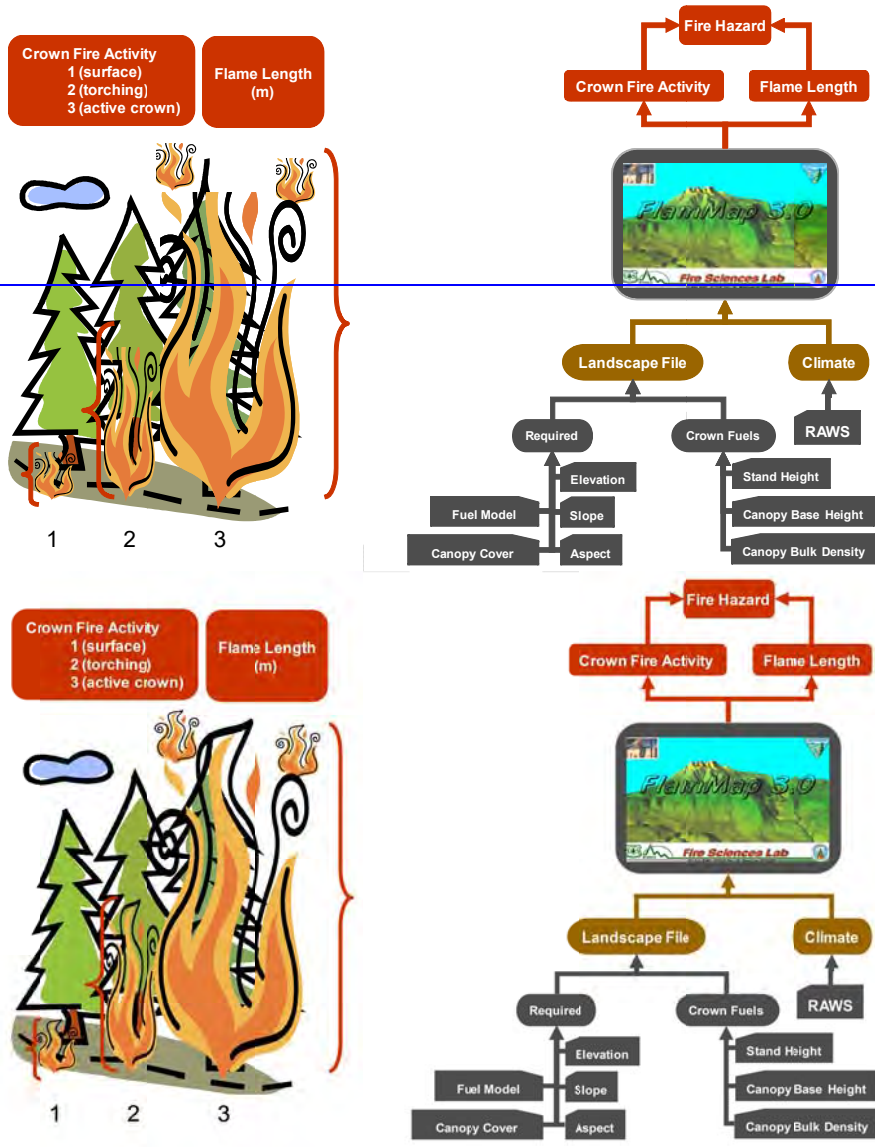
Crown Fire Activity
1 (surface)
2 (torching)
3 (active crown)

Flame Length (m)

1 2 3

Fire Hazard

Crown Fire Activity

Flame Length

FlamMap 3.0

Fire Sciences Lab

Landscape File

Climate

Required

Crown Fuels

RAWS

Elevation

Fuel Model

Slope

Canopy Cover

Aspect

Stand Height

Canopy Base Height

Canopy Bulk Density

Crown Fire Activity
1 (surface)
2 (torching)
3 (active crown)

Flame Length (m)

1 2 3

Fire Hazard

Crown Fire Activity

Flame Length

FlamMap 3.0

Fire Sciences Lab

Landscape File

Climate

Required

Crown Fuels

RAWS

Elevation

Fuel Model

Slope

Canopy Cover

Aspect

Stand Height

Canopy Base Height

Canopy Bulk Density